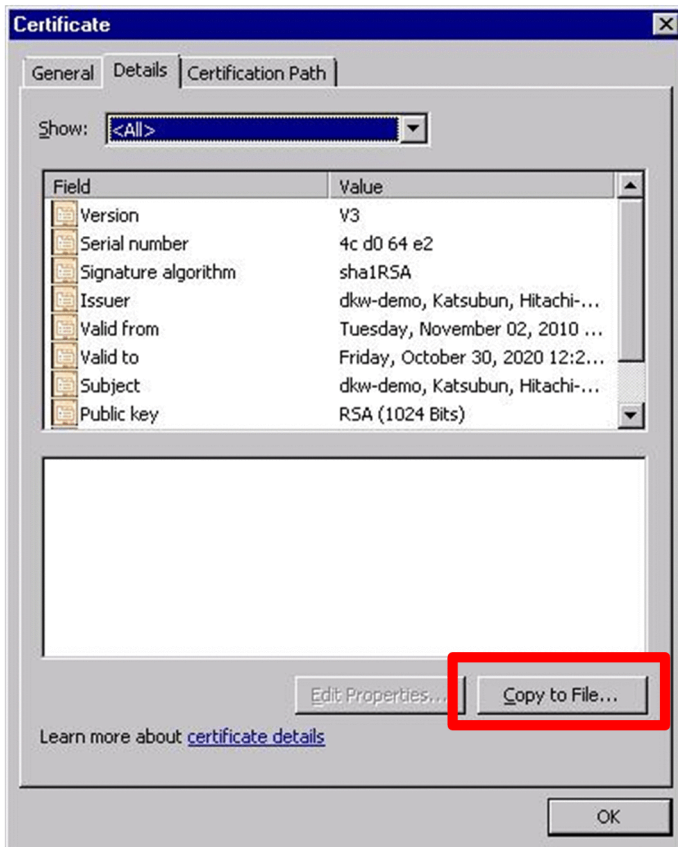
Certificate

General | Details | Certification Path

Show: <All>

| Field | Value |
|---|---|
| Version | V3 |
| Serial number | 4c d0 64 e2 |
| Signature algorithm | sha1RSA |
| Issuer | dkw-demo, Katsubun, Hitachi-... |
| Valid from | Tuesday, November 02, 2010 ... |
| Valid to | Friday, October 30, 2020 12:2... |
| Subject | dkw-demo, Katsubun, Hitachi-... |
| Public key | RSA (1024 Bits) |

Edit Properties... Copy to File...

Learn more about certificate details

OK